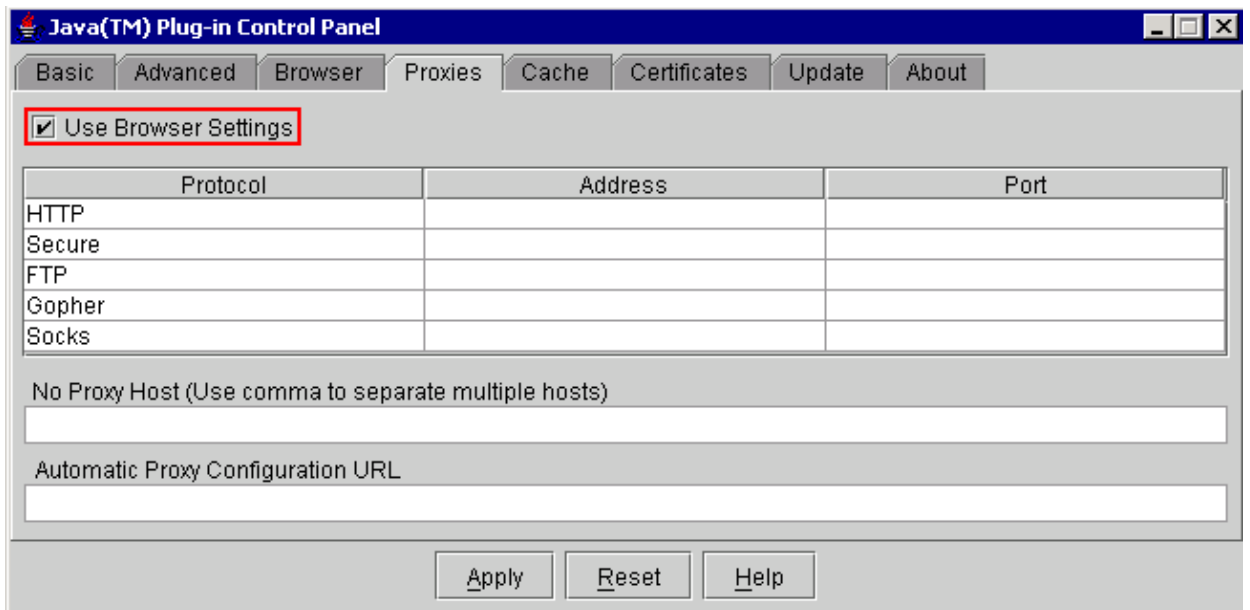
Java(TM) Plug-in Control Panel

Basic Advanced Browser Proxies Cache Certificates Update About

Use Browser Settings

| Protocol | Address | Port |
|---|---|---|
| HTTP | | |
| Secure | | |
| FTP | | |
| Gopher | | |
| Socks | | |

No Proxy Host (Use comma to separate multiple hosts)

Automatic Proxy Configuration URL

Apply Reset Help